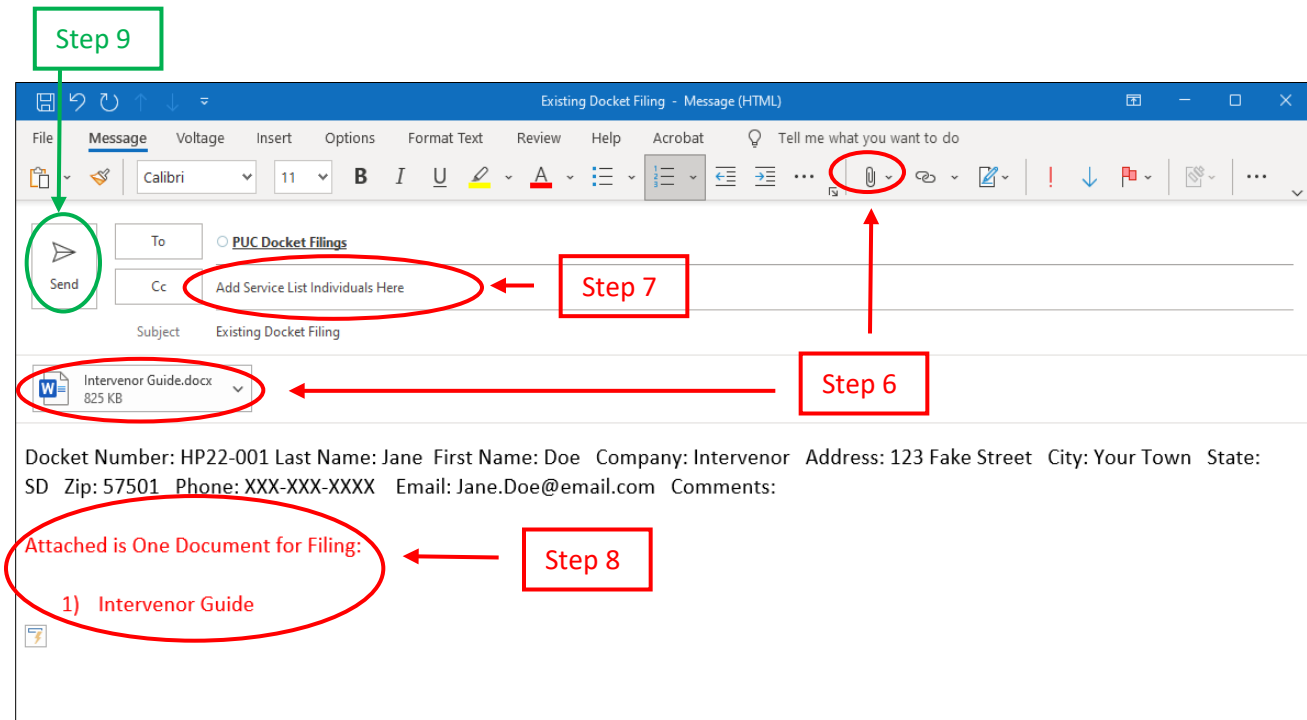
Step 9

Existing Docket Filing - Message (HTML)

File Message Voltage Insert Options Format Text Review Help Acrobat Tell me what you want to do

Calibri 11 B I U A

Send

To PUC Docket Filings

Cc Add Service List Individuals Here

Step 7

Subject Existing Docket Filing

Intervenor Guide.docx
825 KB

Step 6

Docket Number: HP22-001 Last Name: Jane First Name: Doe Company: Intervenor Address: 123 Fake Street City: Your Town State: SD Zip: 57501 Phone: XXX-XXX-XXXX Email: Jane.Doe@email.com Comments:

Attached is One Document for Filing:

Step 8

1) Intervenor Guide